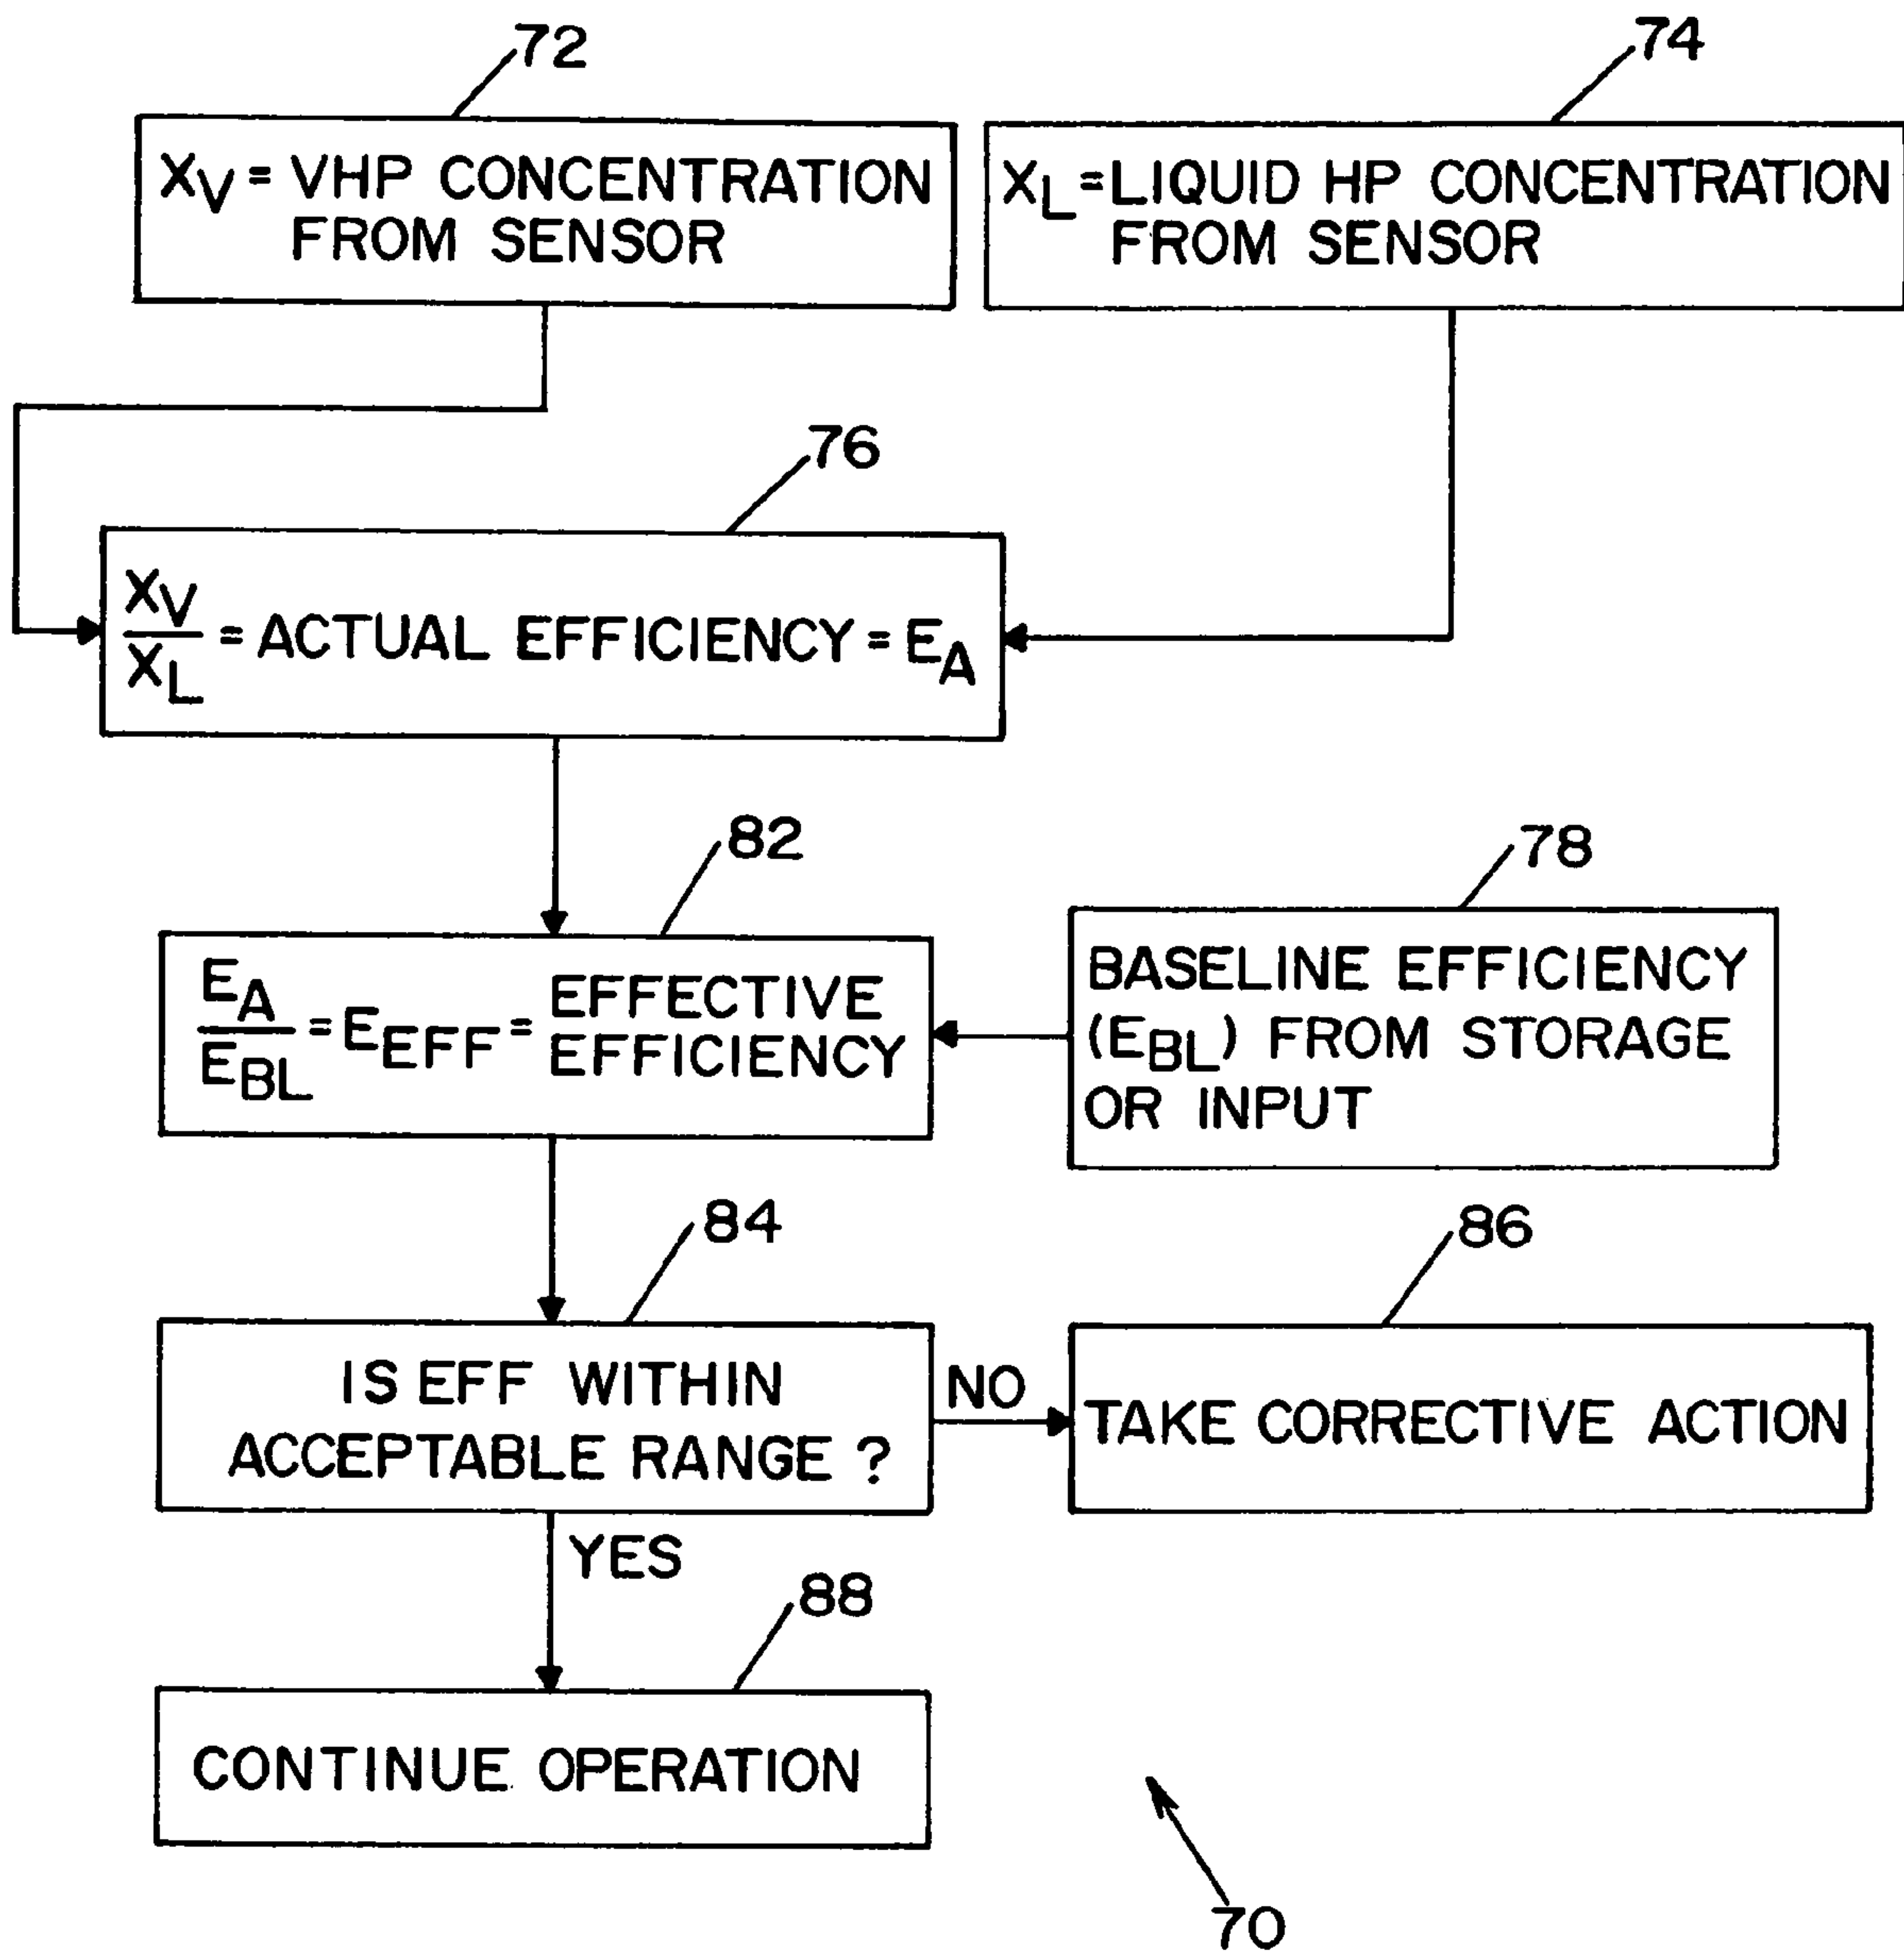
72

$X_V$ = VHP CONCENTRATION FROM SENSOR

74

$X_L$ =LIQUID HP CONCENTRATION FROM SENSOR

76

$\frac{X_V}{X_L}$ = ACTUAL EFFICIENCY = $E_A$

82

$\frac{E_A}{E_{BL}}$ = $E_{EFF}$ = EFFECTIVE EFFICIENCY

78

BASELINE EFFICIENCY ($E_{BL}$) FROM STORAGE OR INPUT

84

IS EFF WITHIN ACCEPTABLE RANGE ?

NO

86

TAKE CORRECTIVE ACTION

YES

88

CONTINUE OPERATION

70